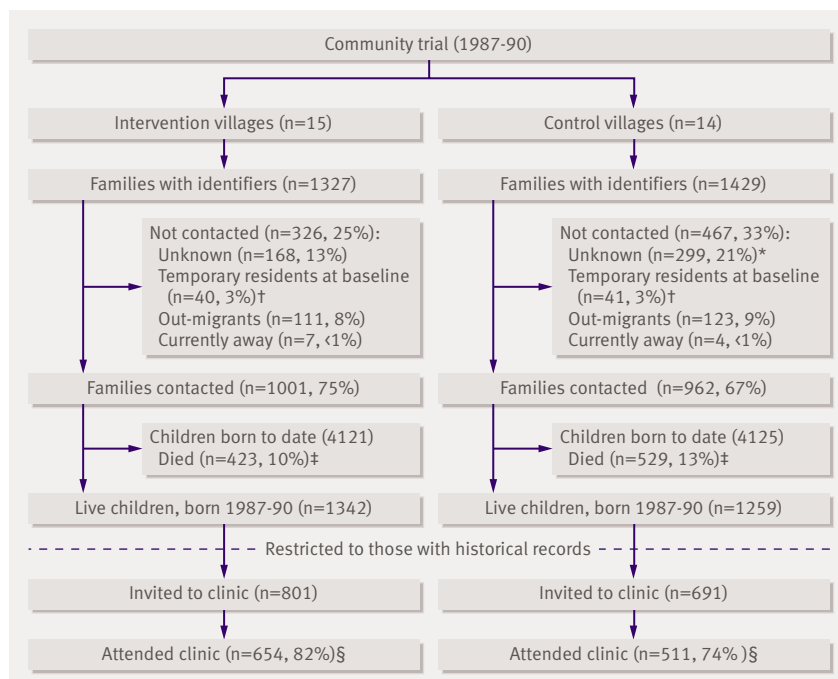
Community trial (1987-90)

Intervention villages (n=15)

Control villages (n=14)

Families with identifiers (n=1327)

Families with identifiers (n=1429)

Not contacted (n=326, 25%):
Unknown (n=168, 13%)
Temporary residents at baseline (n=40, 3%)†
Out-migrants (n=111, 8%)
Currently away (n=7, <1%)

Not contacted (n=467, 33%):
Unknown (n=299, 21%)*
Temporary residents at baseline (n=41, 3%)†
Out-migrants (n=123, 9%)
Currently away (n=4, <1%)

Families contacted (n=1001, 75%)

Families contacted (n=962, 67%)

Children born to date (4121)
Died (n=423, 10%)‡

Children born to date (4125)
Died (n=529, 13%)‡

Live children, born 1987-90 (n=1342)

Live children, born 1987-90 (n=1259)

Restricted to those with historical records

Invited to clinic (n=801)

Invited to clinic (n=691)

Attended clinic (n=654, 82%)§

Attended clinic (n=511, 74% )§